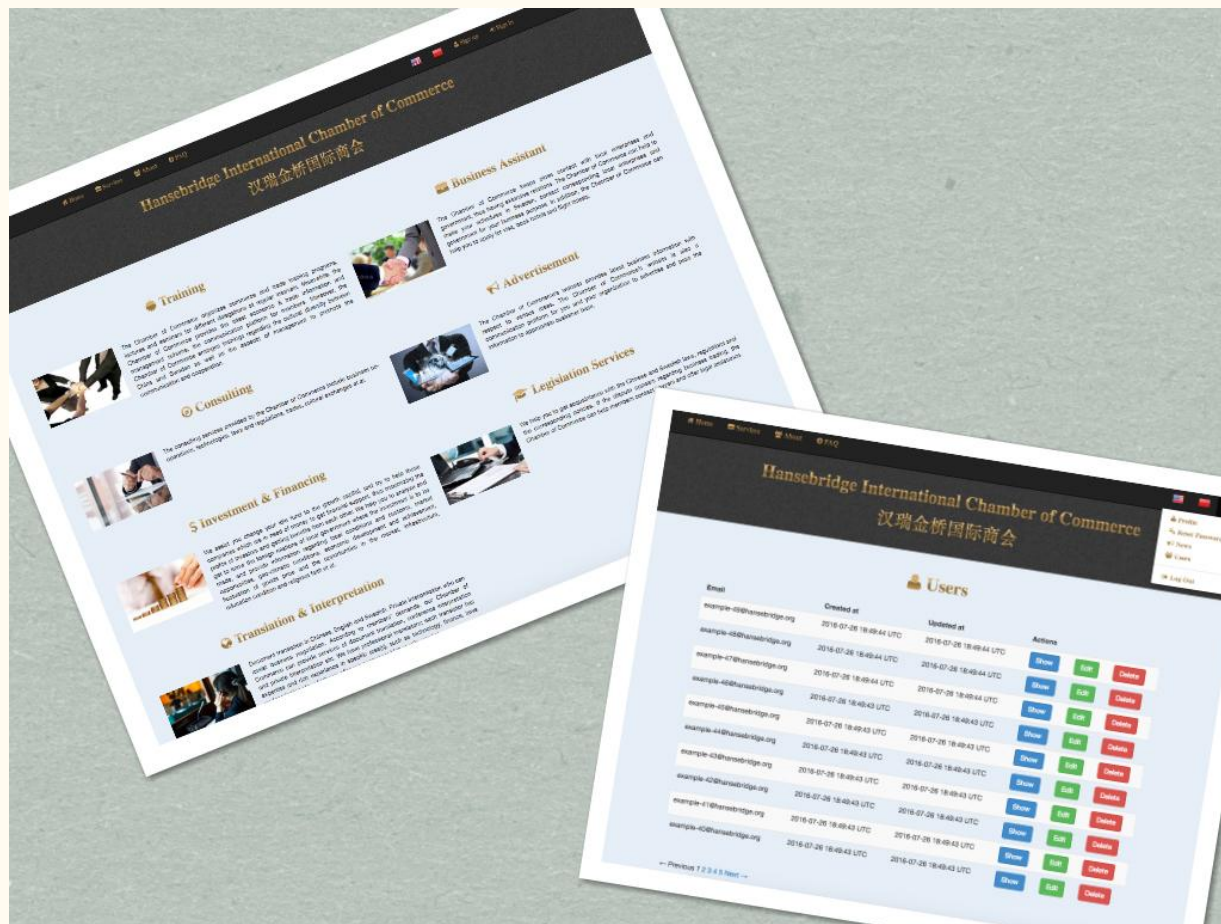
Sign up Sign in

Home Services About FAQ

Hansebridge International Chamber of Commerce
汉瑞金桥国际商会

Business Assistant

The Chamber of Commerce keeps close contact with local enterprises and government, thus having extensive relations. The Chamber of Commerce can help to make your enterprises to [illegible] business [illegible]. The Chamber of Commerce can help you to apply for visa, book hotels and flight tickets.

Training

The Chamber of Commerce organizes seminars and trade training programs, lectures and seminars for different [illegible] or regular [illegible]. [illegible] the Chamber of Commerce provides the latest economic & trade information and management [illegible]. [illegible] the Chamber of Commerce actively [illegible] the cultural diversity between China and Sweden as well as the aspect of management to promote the communication and cooperation.

Advertisement

The Chamber of Commerce timely provides latest business information with respect to various sites. The Chamber of Commerce's website is also a communication platform for you and your organization to advertise and post the information to appropriate customer base.

Consulting

The consulting services provided by the Chamber of Commerce include business consultation, technologies, laws and regulations, trade, cultural exchanges et al.

Legislation Services

We help you to get acquaintance with the Chinese and Swedish laws, regulations and the corresponding policies. If the dispute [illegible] regarding business trading, the Chamber of Commerce can help members contact lawyers and other legal institutions.

Investment & Financing

We assist you manage your own fund to the growth capital, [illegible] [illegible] companies which are in need of money to get financial support, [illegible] the profits of investors and getting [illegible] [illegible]. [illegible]

Translation & Interpretation

Document translation in Chinese, English and Swedish. Private interpretation who can cover business negotiation. According to members' demands, the Chamber of Commerce can provide services of document translation, conference interpretation and private interpretation etc. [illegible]

Home Services About FAQ

Hansebridge International Chamber of Commerce
汉瑞金桥国际商会

Profile
Reset Password
News
Users
Log Out

Users

| Email | Created at | Updated at | Actions | | |
|---|---|---|---|---|---|
| example-49@hansebridge.org | 2016-07-26 18:49:44 UTC | 2016-07-26 18:49:44 UTC | Show | Edit | Delete |
| example-48@hansebridge.org | 2016-07-26 18:49:44 UTC | 2016-07-26 18:49:44 UTC | Show | Edit | Delete |
| example-47@hansebridge.org | 2016-07-26 18:49:44 UTC | 2016-07-26 18:49:44 UTC | Show | Edit | Delete |
| example-46@hansebridge.org | 2016-07-26 18:49:43 UTC | 2016-07-26 18:49:43 UTC | Show | Edit | Delete |
| example-45@hansebridge.org | 2016-07-26 18:49:43 UTC | 2016-07-26 18:49:43 UTC | Show | Edit | Delete |
| example-44@hansebridge.org | 2016-07-26 18:49:43 UTC | 2016-07-26 18:49:43 UTC | Show | Edit | Delete |
| example-43@hansebridge.org | 2016-07-26 18:49:43 UTC | 2016-07-26 18:49:43 UTC | Show | Edit | Delete |
| example-42@hansebridge.org | 2016-07-26 18:49:43 UTC | 2016-07-26 18:49:43 UTC | Show | Edit | Delete |
| example-41@hansebridge.org | 2016-07-26 18:49:43 UTC | 2016-07-26 18:49:43 UTC | Show | Edit | Delete |
| example-40@hansebridge.org | 2016-07-26 18:49:43 UTC | 2016-07-26 18:49:43 UTC | Show | Edit | Delete |

← Previous 1 2 3 4 5 Next →